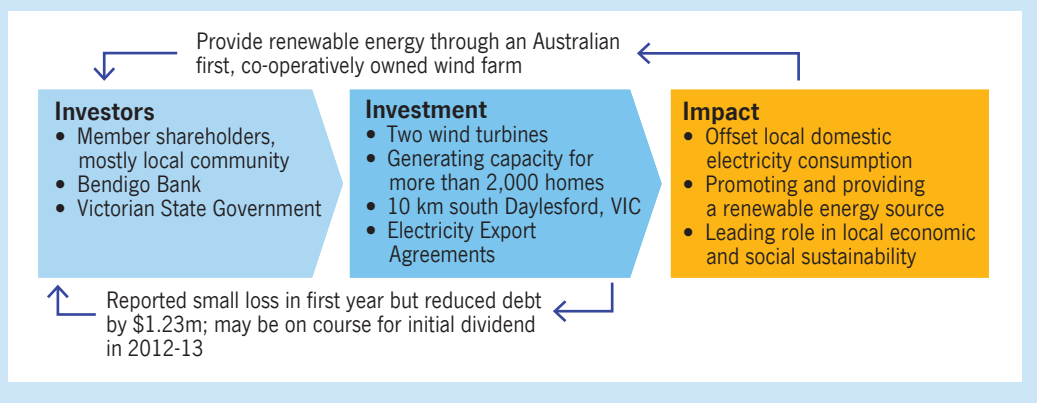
Provide renewable energy through an Australian first, co-operatively owned wind farm

Investors
- Member shareholders, mostly local community
- Bendigo Bank
- Victorian State Government

Investment
- Two wind turbines
- Generating capacity for more than 2,000 homes
- 10 km south Daylesford, VIC
- Electricity Export Agreements

Impact
- Offset local domestic electricity consumption
- Promoting and providing a renewable energy source
- Leading role in local economic and social sustainability

Reported small loss in first year but reduced debt by $1.23m; may be on course for initial dividend in 2012-13